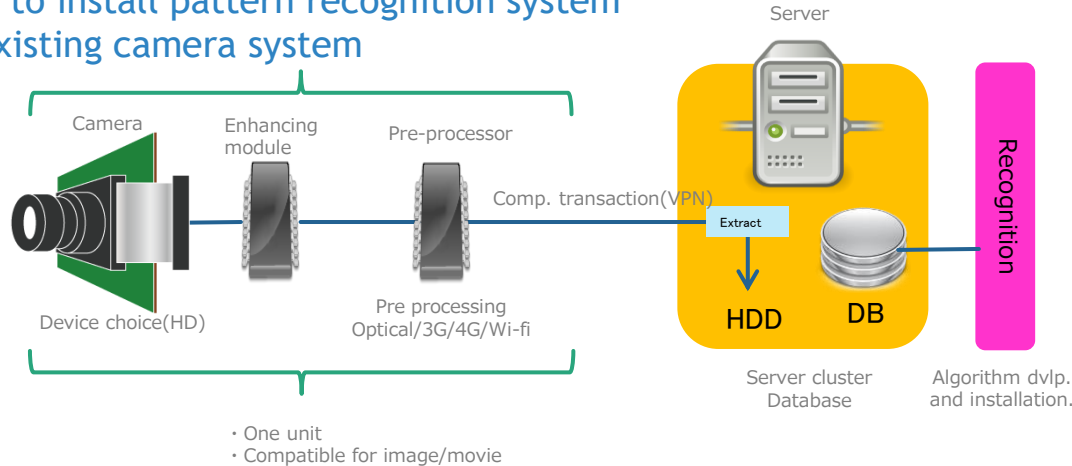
to install pattern recognition system existing camera system

Server

Camera

Enhancing module

Pre-processor

Comp. transaction(VPN)

Extract

HDD

DB

Recognition

Device choice(HD)

Pre processing Optical/3G/4G/Wi-fi

Server cluster Database

Algorithm dvlp. and installation.

・One unit
・Compatible for image/movie